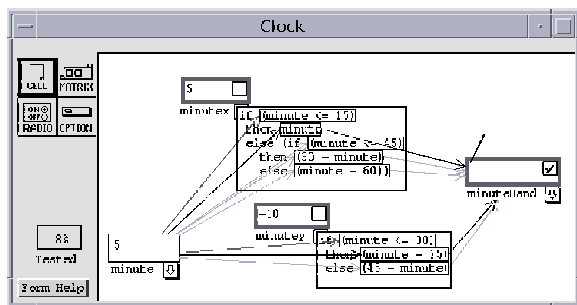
Clock

CELL
MATRIX
RADIO
OPTION

5
minutex

if (minute <= 15)
then minute
else (if (minute <= 45)
then (30 - minute)
else (minute - 60))

minuteHand

-10
minutey

if (minute <= 30)
then (minute - 15)
else (45 - minute)

5
minute

Tested

Form Help